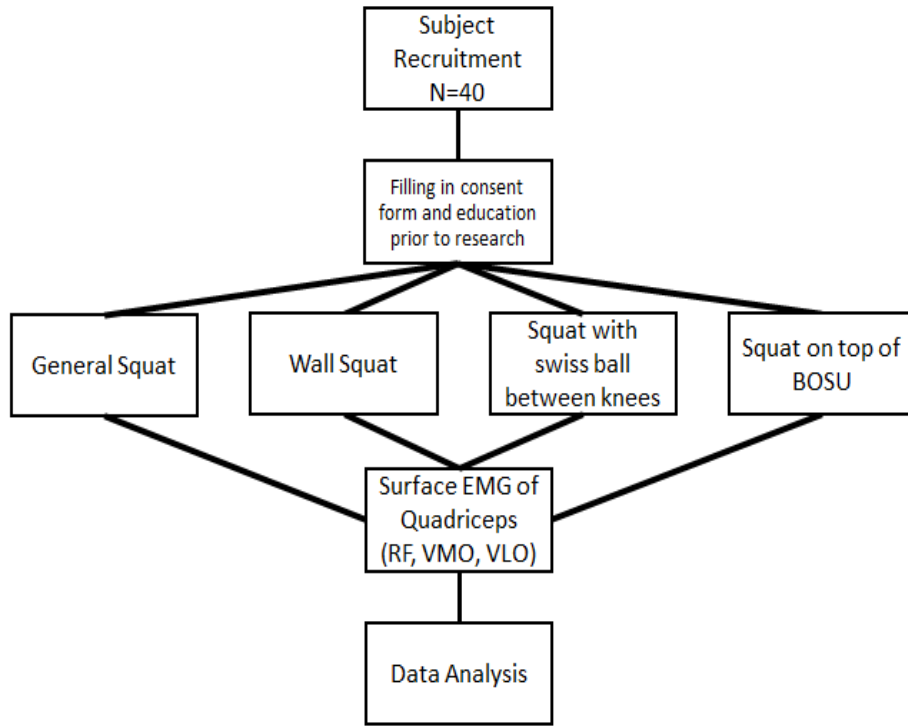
Subject Recruitment N=40

Filling in consent form and education prior to research

General Squat

Wall Squat

Squat with swiss ball between knees

Squat on top of BOSU

Surface EMG of Quadriceps (RF, VMO, VLO)

Data Analysis